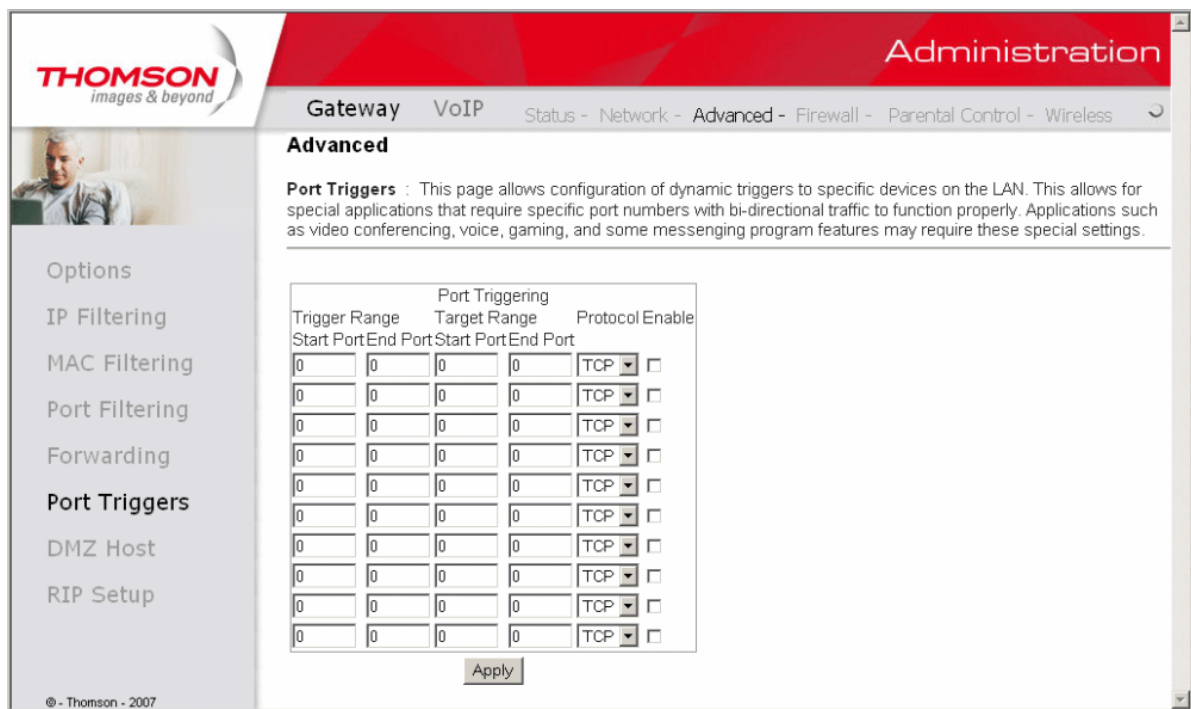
THOMSON
images & beyond

Administration

Gateway VoIP Status - Network - Advanced - Firewall - Parental Control - Wireless

Advanced

**Port Triggers** : This page allows configuration of dynamic triggers to specific devices on the LAN. This allows for special applications that require specific port numbers with bi-directional traffic to function properly. Applications such as video conferencing, voice, gaming, and some messenging program features may require these special settings.

Options
IP Filtering
MAC Filtering
Port Filtering
Forwarding
Port Triggers
DMZ Host
RIP Setup

Port Triggering

| Trigger Range Start Port | Trigger Range End Port | Target Range Start Port | Target Range End Port | Protocol | Enable |
|---|---|---|---|---|---|
| 0 | 0 | 0 | 0 | TCP | |
| 0 | 0 | 0 | 0 | TCP | |
| 0 | 0 | 0 | 0 | TCP | |
| 0 | 0 | 0 | 0 | TCP | |
| 0 | 0 | 0 | 0 | TCP | |
| 0 | 0 | 0 | 0 | TCP | |
| 0 | 0 | 0 | 0 | TCP | |
| 0 | 0 | 0 | 0 | TCP | |
| 0 | 0 | 0 | 0 | TCP | |
| 0 | 0 | 0 | 0 | TCP | |

Apply

© - Thomson - 2007